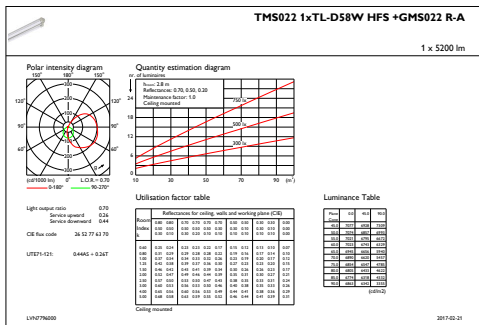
TMS022 1xTL-D58W HFS +GMS022 R-A

1 x 5200 lm

Polar intensity diagram

150° 180° 150°

120° 120°

90° 90°

60° 60°

30° 0° 30°

(cd/1000 lm) 0° L.O.R.= 0.70

0-180° 90-270°

Quantity estimation diagram

nr. of luminaires

hroom: 2.8 m
Reflectances: 0.70, 0.50, 0.20
Maintenance factor: 1.0
Ceiling mounted

750 lx

500 lx

300 lx

24
18
12
6
0

10 30 50 70 90 (m²)

Light output ratio 0.70
Service upward 0.26
Service downward 0.44

CIE flux code 26 52 77 63 70

UTE71-121: 0.44AS + 0.26T

Utilisation factor table

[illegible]

Ceiling mounted

Luminance Table

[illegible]

(cd/m2)

LVN7796000

2017-02-21